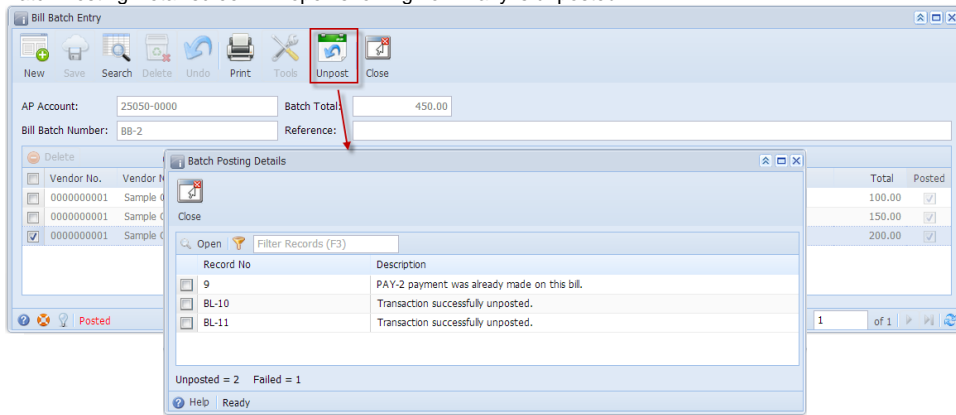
Bill Batch Entry

New Save Search Delete Undo Print Tools Unpost Close

AP Account: 25050-0000
Batch Total: 450.00
Bill Batch Number: BB-2
Reference:

Delete

| | Vendor No. | Vendor N | Total | Posted |
|---|---|---|---|---|
| | 0000000001 | Sample C | 100.00 | |
| | 0000000001 | Sample C | 150.00 | |
| | 0000000001 | Sample C | 200.00 | |

Posted
1 of 1

Batch Posting Details

Close

Open Filter Records (F3)

| | Record No | Description |
|---|---|---|
| | 9 | PAY-2 payment was already made on this bill. |
| | BL-10 | Transaction successfully unposted. |
| | BL-11 | Transaction successfully unposted. |

Unposted = 2 Failed = 1

Help Ready